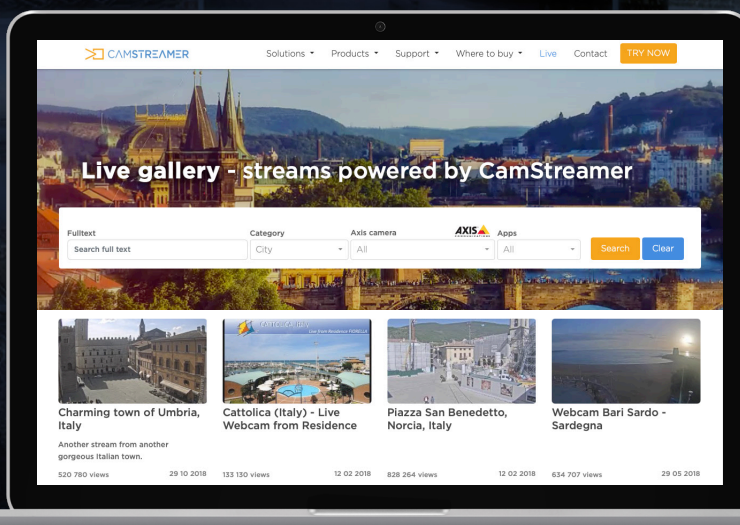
CAMSTREAMER

Solutions ▾ Products ▾ Support ▾ Where to buy ▾ Live Contact TRY NOW

Live gallery - streams powered by CamStreamer

Fulltext
Search full text

Category
City

Axis camera
AXIS
All

Apps
All

Search Clear

Charming town of Umbria, Italy
Another stream from another gorgeous Italian town.
520 780 views 29 10 2018

Cattolica (Italy) - Live Webcam from Residence
133 130 views 12 02 2018

Piazza San Benedetto, Norcia, Italy
828 264 views 12 02 2018

Webcam Bari Sardo - Sardegna
634 707 views 29 05 2018